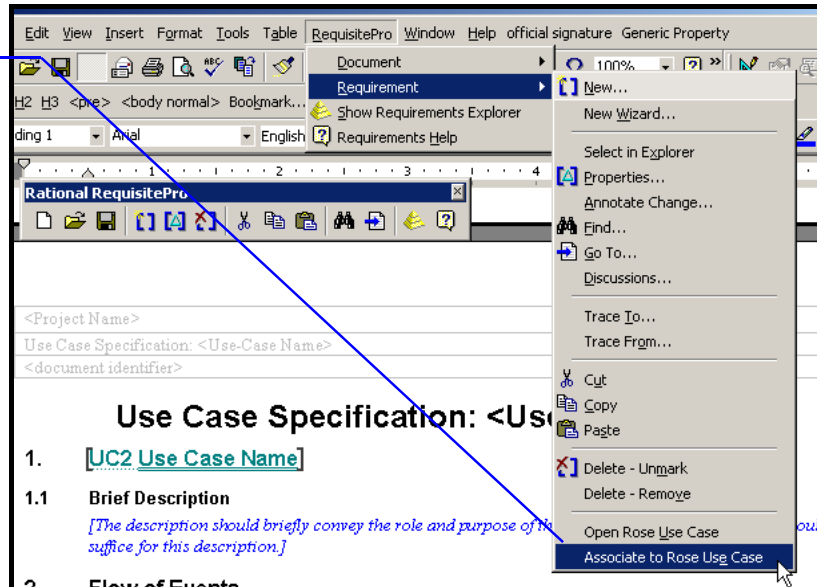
Edit View Insert Format Tools Table RequisitePro Window Help official signature Generic Property

Document
Requirement
Show Requirements Explorer
Requirements Help

100%

H2 H3 <pre> <body normal> Bookmark...

ding 1 Arial English

Rational RequisitePro

New...
New Wizard...
Select in Explorer
Properties...
Annotate Change...
Find...
Go To...
Discussions...
Trace To...
Trace From...
Cut
Copy
Paste
Delete - Unmark
Delete - Remove
Open Rose Use Case
Associate to Rose Use Case

<Project Name>
Use Case Specification: <Use-Case Name>
<document identifier>

Use Case Specification: <Use

1. [UC2 Use Case Name]

1.1 Brief Description

[The description should briefly convey the role and purpose of th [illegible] suffice for this description.]

2. Flow of Events